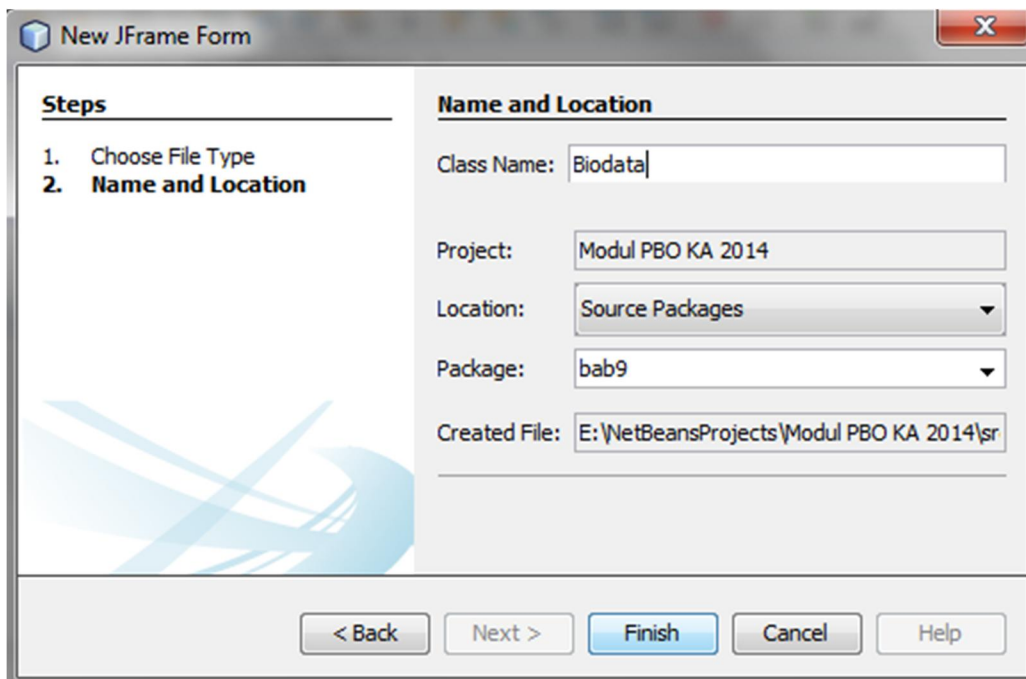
New JFrame Form

X

Steps

1. Choose File Type
2. Name and Location

Name and Location

Class Name: Biodata

Project: Modul PBO KA 2014

Location: Source Packages

Package: bab9

Created File: E:\NetBeansProjects\Modul PBO KA 2014\sr

< Back Next > Finish Cancel Help